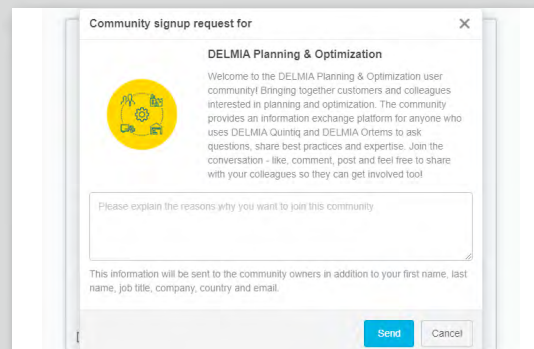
Community signup request for

×

DELMIA Planning & Optimization

Welcome to the DELMIA Planning & Optimization user community! Bringing together customers and colleagues interested in planning and optimization. The community provides an information exchange platform for anyone who uses DELMIA Quintiq and DELMIA Ortems to ask questions, share best practices and expertise. Join the conversation - like, comment, post and feel free to share with your colleagues so they can get involved too!

Please explain the reasons why you want to join this community

This information will be sent to the community owners in addition to your first name, last name, job title, company, country and email.

Send

Cancel